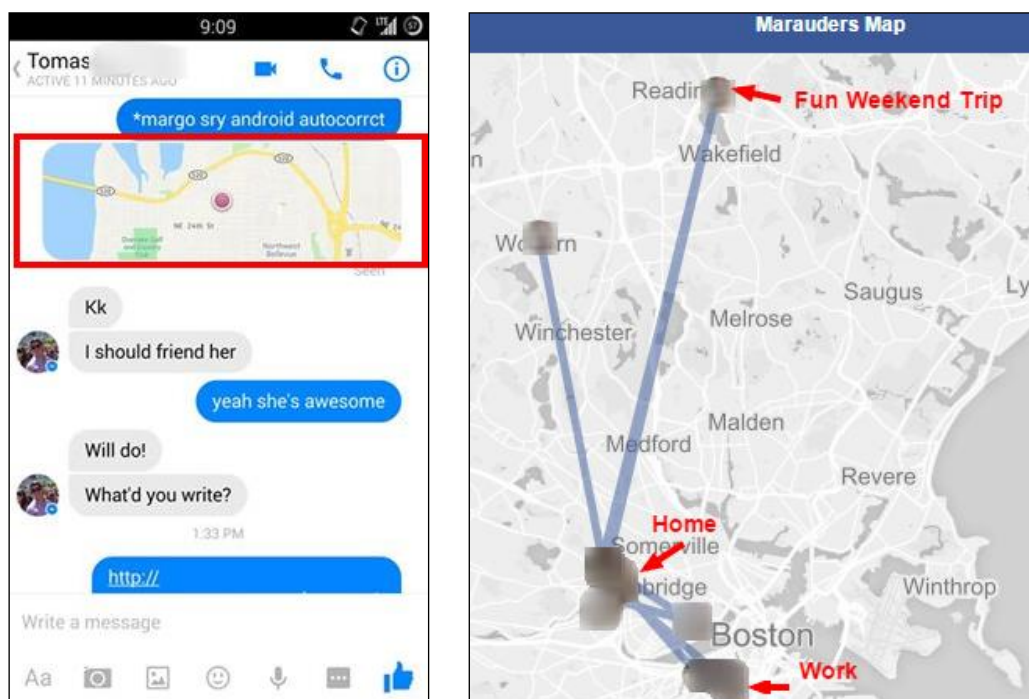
9:09

Tomas
ACTIVE 11 MINUTES AGO

*margo sry android autocorrct

NE 24th St
Northwest Bellevue

Seen

Kk

I should friend her

yeah she's awesome

Will do!

What'd you write?

1:33 PM

http://

Write a message

Aa

Marauders Map

Readi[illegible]
Fun Weekend Trip
Wakefield
Wo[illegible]rn
n
Saugus
Ly
Winchester
Melrose
Malden
Medford
Revere
Home
Somerville
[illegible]bridge
Winthrop
Boston
Work